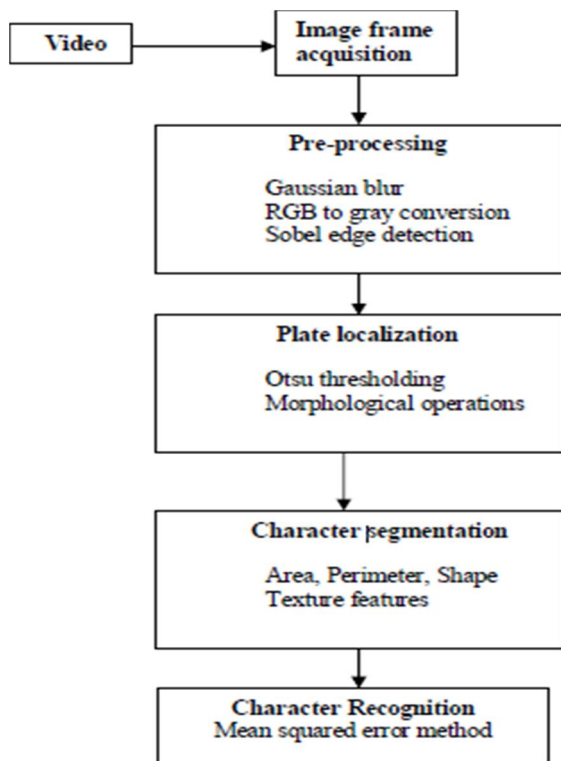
Video

Image frame acquisition

Pre-processing

Gaussian blur
RGB to gray conversion
Sobel edge detection

Plate localization

Otsu thresholding
Morphological operations

Character segmentation

Area, Perimeter, Shape
Texture features

Character Recognition
Mean squared error method